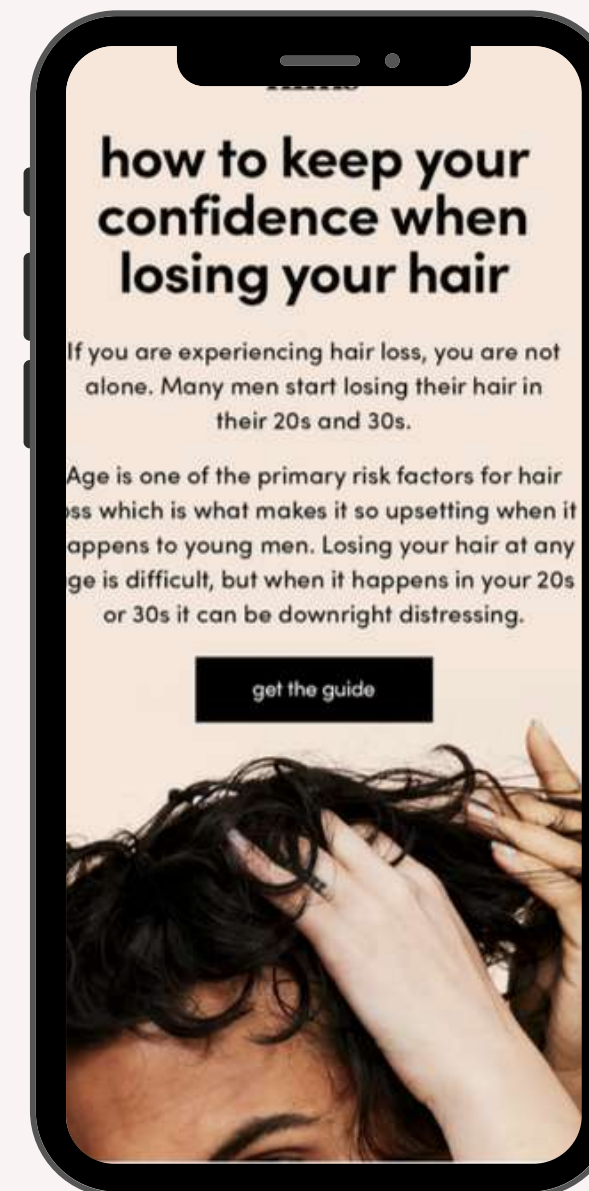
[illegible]

how to keep your confidence when losing your hair

If you are experiencing hair loss, you are not alone. Many men start losing their hair in their 20s and 30s.

Age is one of the primary risk factors for hair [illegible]ss which is what makes it so upsetting when it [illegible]appens to young men. Losing your hair at any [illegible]ge is difficult, but when it happens in your 20s or 30s it can be downright distressing.

get the guide